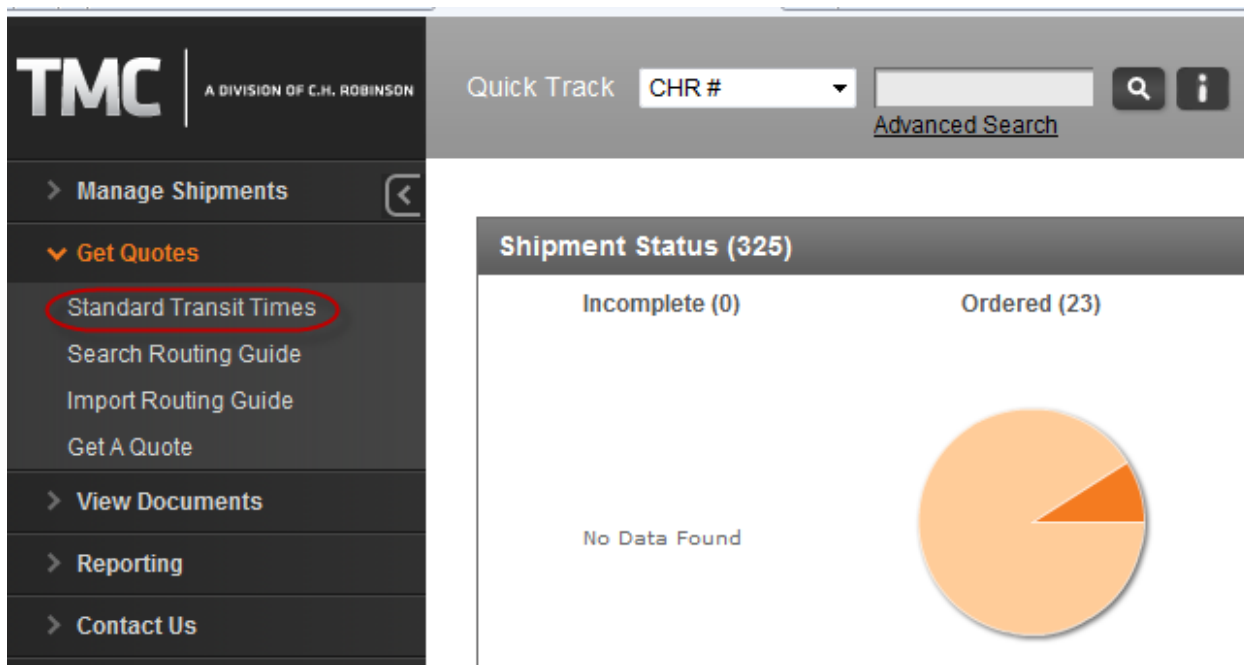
TMC A DIVISION OF C.H. ROBINSON

Quick Track CHR #

Advanced Search

Manage Shipments

Get Quotes

Standard Transit Times

Search Routing Guide

Import Routing Guide

Get A Quote

View Documents

Reporting

Contact Us

Shipment Status (325)

Incomplete (0)

Ordered (23)

No Data Found